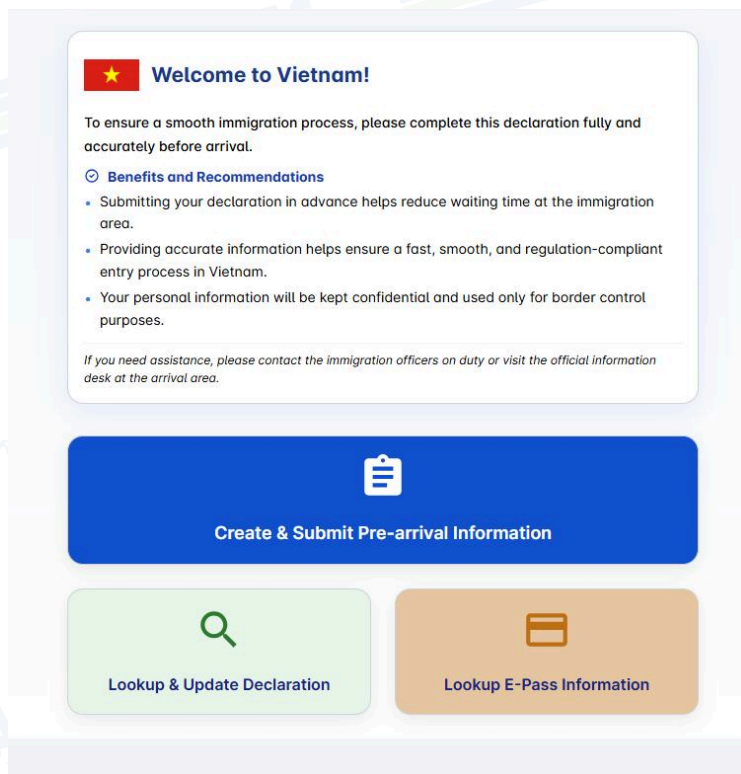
Welcome to Vietnam!

To ensure a smooth immigration process, please complete this declaration fully and accurately before arrival.

Benefits and Recommendations

- Submitting your declaration in advance helps reduce waiting time at the immigration area.
- Providing accurate information helps ensure a fast, smooth, and regulation-compliant entry process in Vietnam.
- Your personal information will be kept confidential and used only for border control purposes.

*If you need assistance, please contact the immigration officers on duty or visit the official information desk at the arrival area.*

Create & Submit Pre-arrival Information

Lookup & Update Declaration

Lookup E-Pass Information